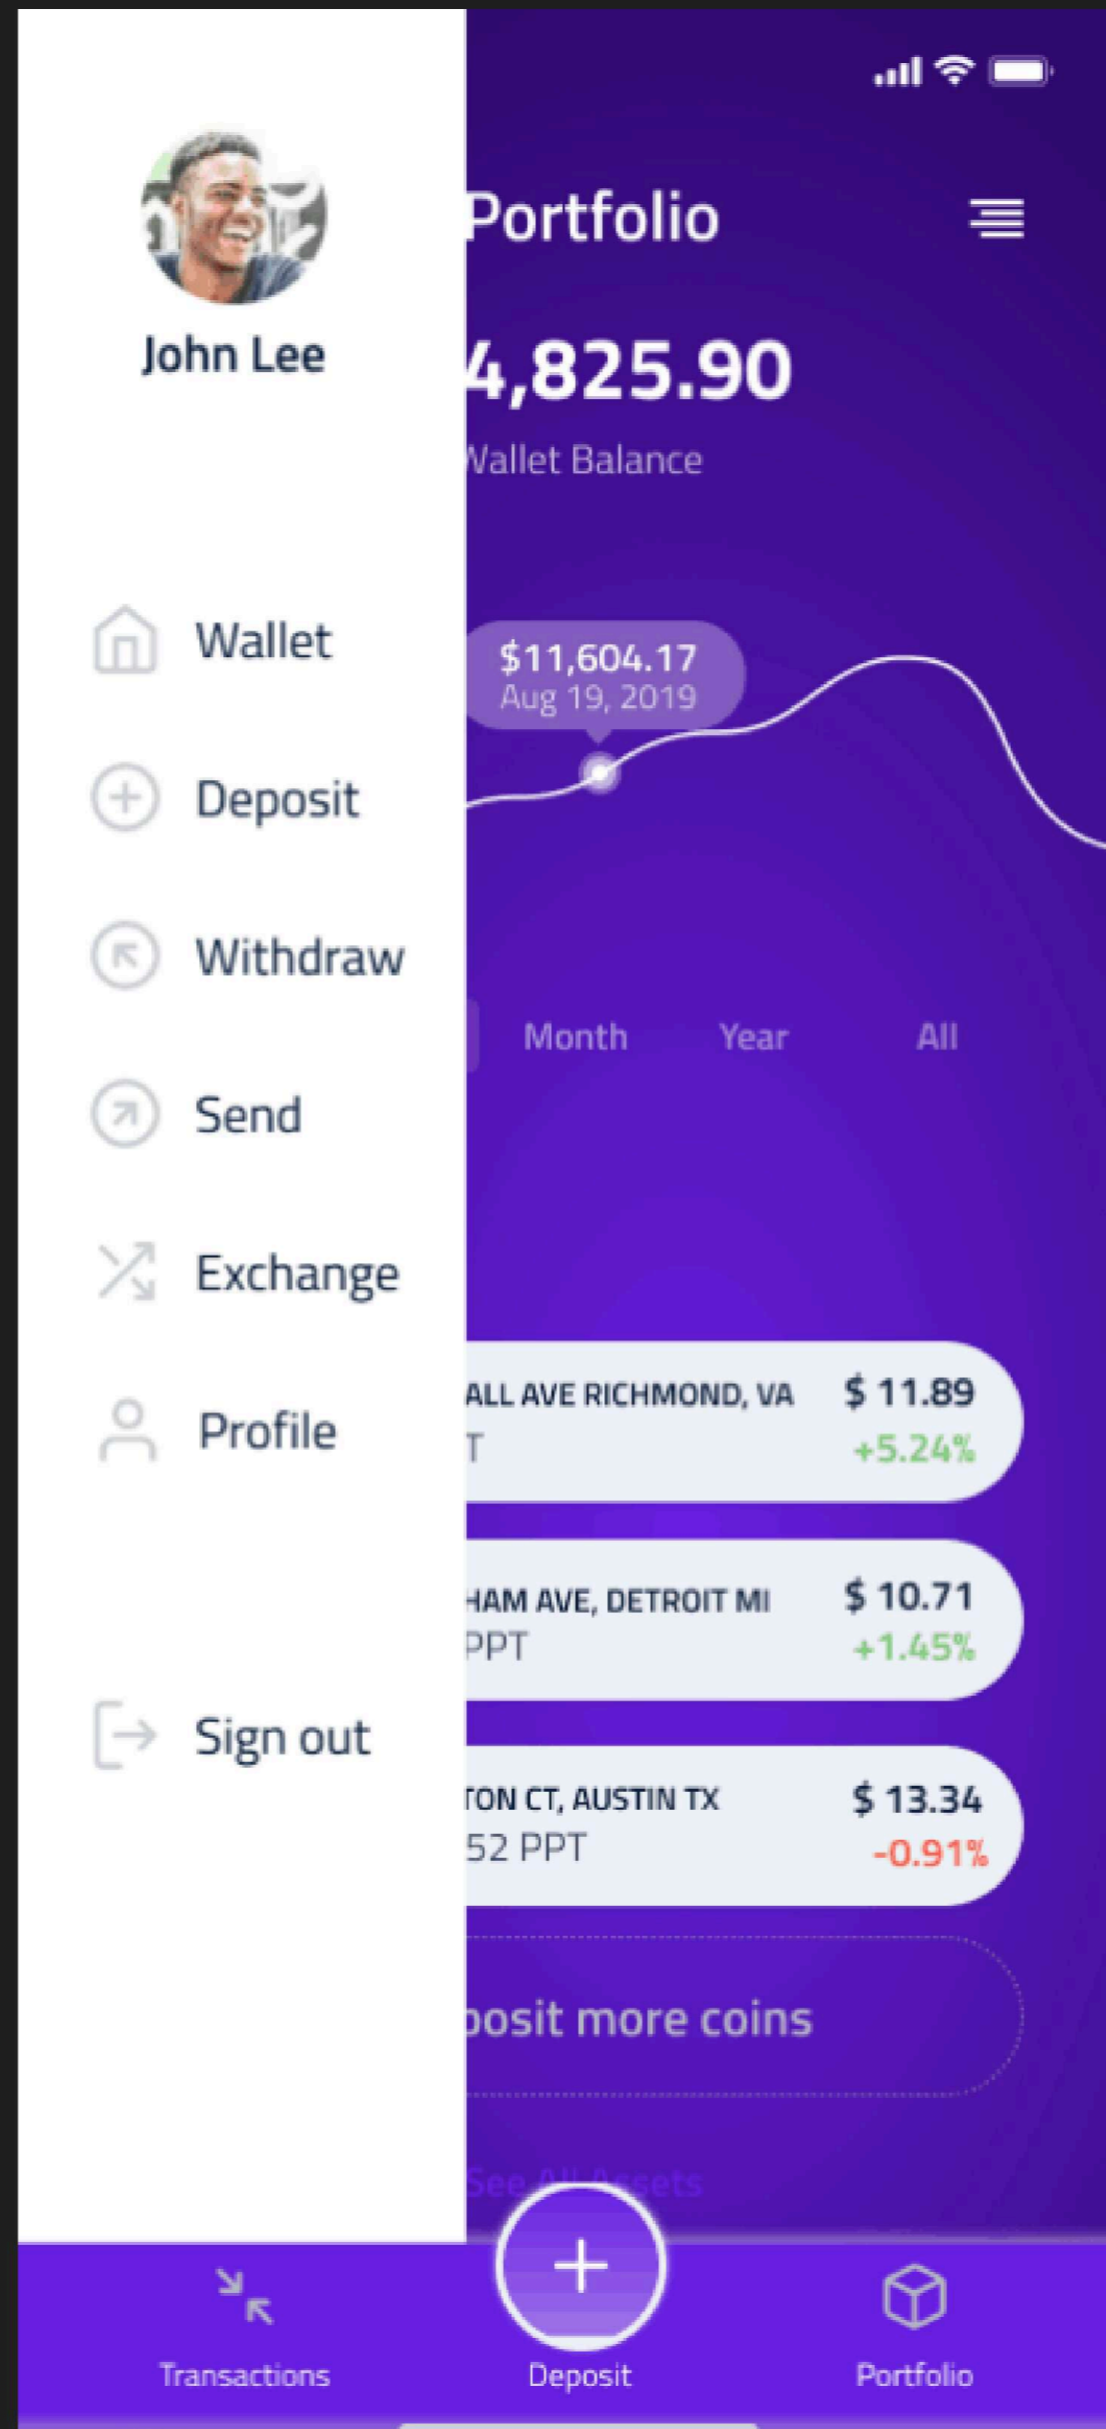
John Lee

Wallet

Deposit

Withdraw

Send

Exchange

Profile

Sign out

Portfolio

4,825.90

Wallet Balance

$11,604.17
Aug 19, 2019

Month Year All

ALL AVE RICHMOND, VA
T
$ 11.89
+5.24%

HAM AVE, DETROIT MI
PPT
$ 10.71
+1.45%

TON CT, AUSTIN TX
52 PPT
$ 13.34
-0.91%

posit more coins

See All Assets

Transactions Deposit Portfolio